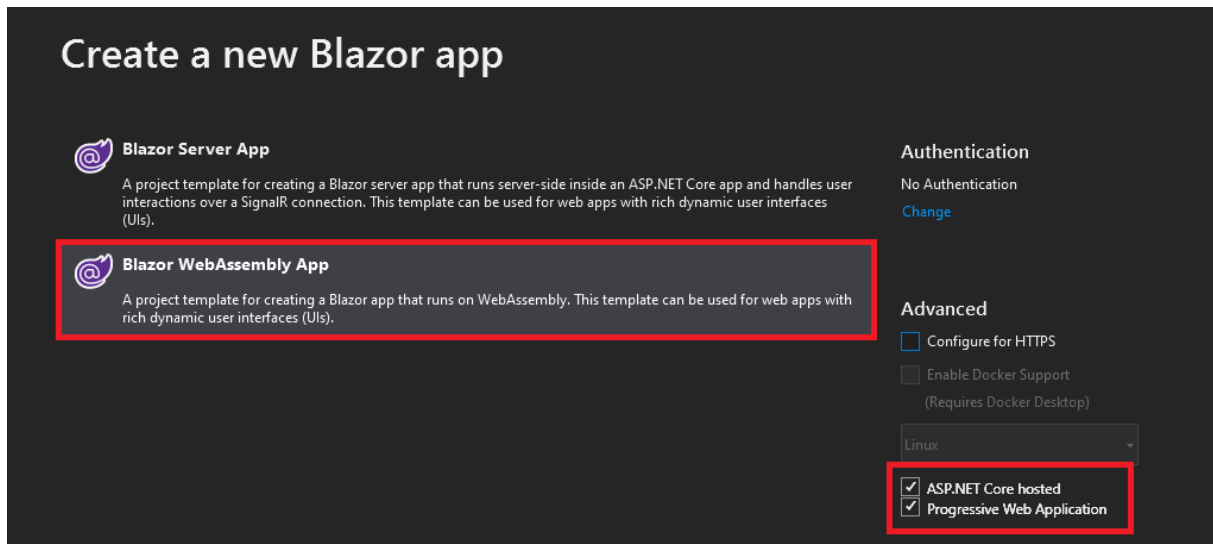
Create a new Blazor app

Blazor Server App

A project template for creating a Blazor server app that runs server-side inside an ASP.NET Core app and handles user interactions over a SignalR connection. This template can be used for web apps with rich dynamic user interfaces (UIs).

Blazor WebAssembly App

A project template for creating a Blazor app that runs on WebAssembly. This template can be used for web apps with rich dynamic user interfaces (UIs).

Authentication

No Authentication

Change

Advanced

Configure for HTTPS

Enable Docker Support

(Requires Docker Desktop)

Linux

ASP.NET Core hosted

Progressive Web Application